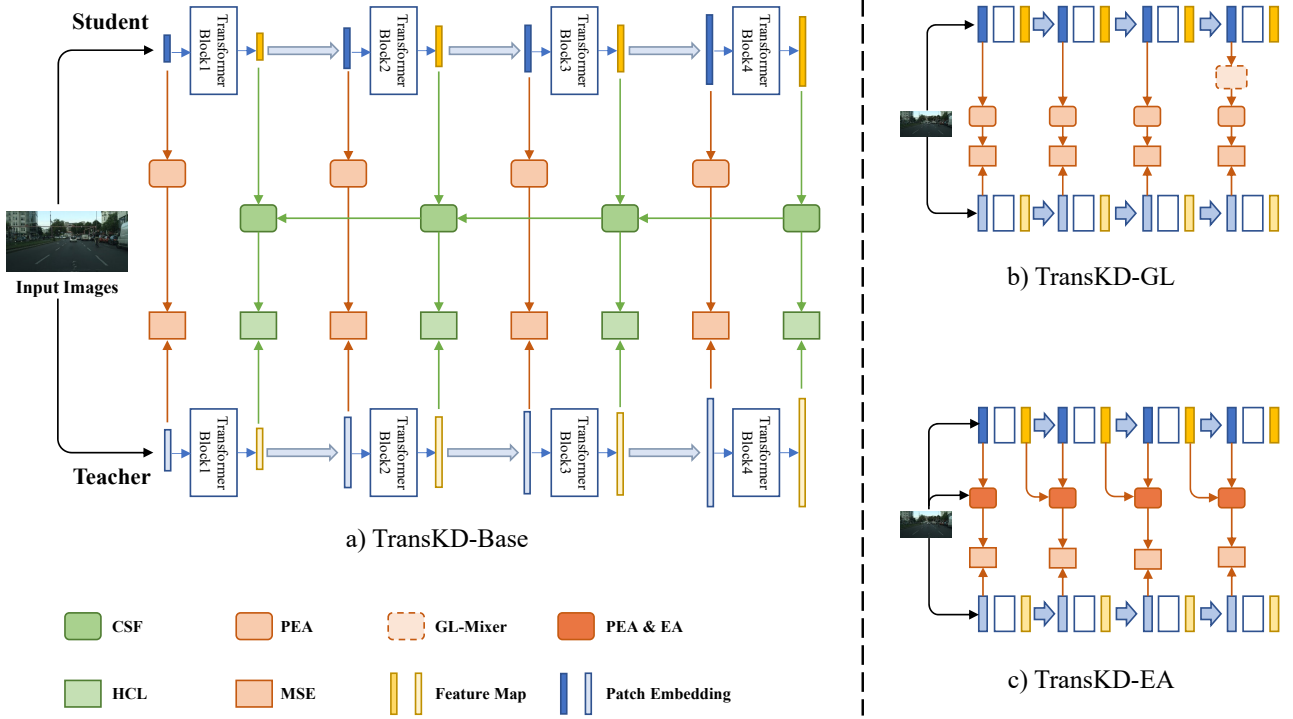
Student

Transformer Block1

Transformer Block2

Transformer Block3

Transformer Block4

Input Images

Teacher

Transformer Block1

Transformer Block2

Transformer Block3

Transformer Block4

a) TransKD-Base

b) TransKD-GL

c) TransKD-EA

CSF

PEA

GL-Mixer

PEA & EA

HCL

MSE

Feature Map

Patch Embedding